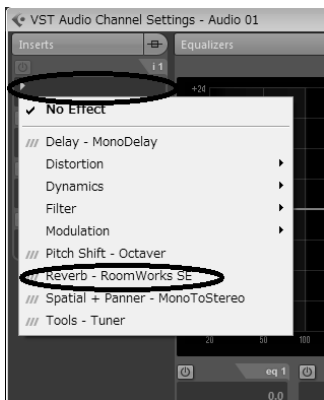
VST Audio Channel Settings - Audio 01

Inserts

Equalizers

i 1

+24

No Effect

/// Delay - MonoDelay

Distortion

Dynamics

Filter

Modulation

/// Pitch Shift - Octaver

/// Reverb - RoomWorks SE

/// Spatial + Panner - MonoToStereo

/// Tools - Tuner

20

50

100

eq 1

0.0